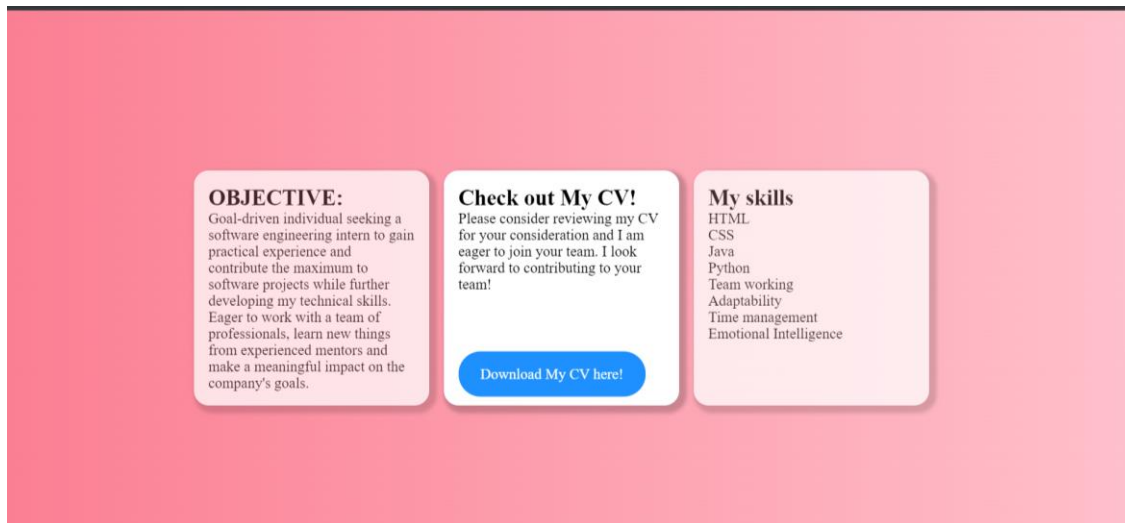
OBJECTIVE:
Goal-driven individual seeking a software engineering intern to gain practical experience and contribute the maximum to software projects while further developing my technical skills. Eager to work with a team of professionals, learn new things from experienced mentors and make a meaningful impact on the company's goals.

Check out My CV!
Please consider reviewing my CV for your consideration and I am eager to join your team. I look forward to contributing to your team!

Download My CV here!

My skills
HTML
CSS
Java
Python
Team working
Adaptability
Time management
Emotional Intelligence